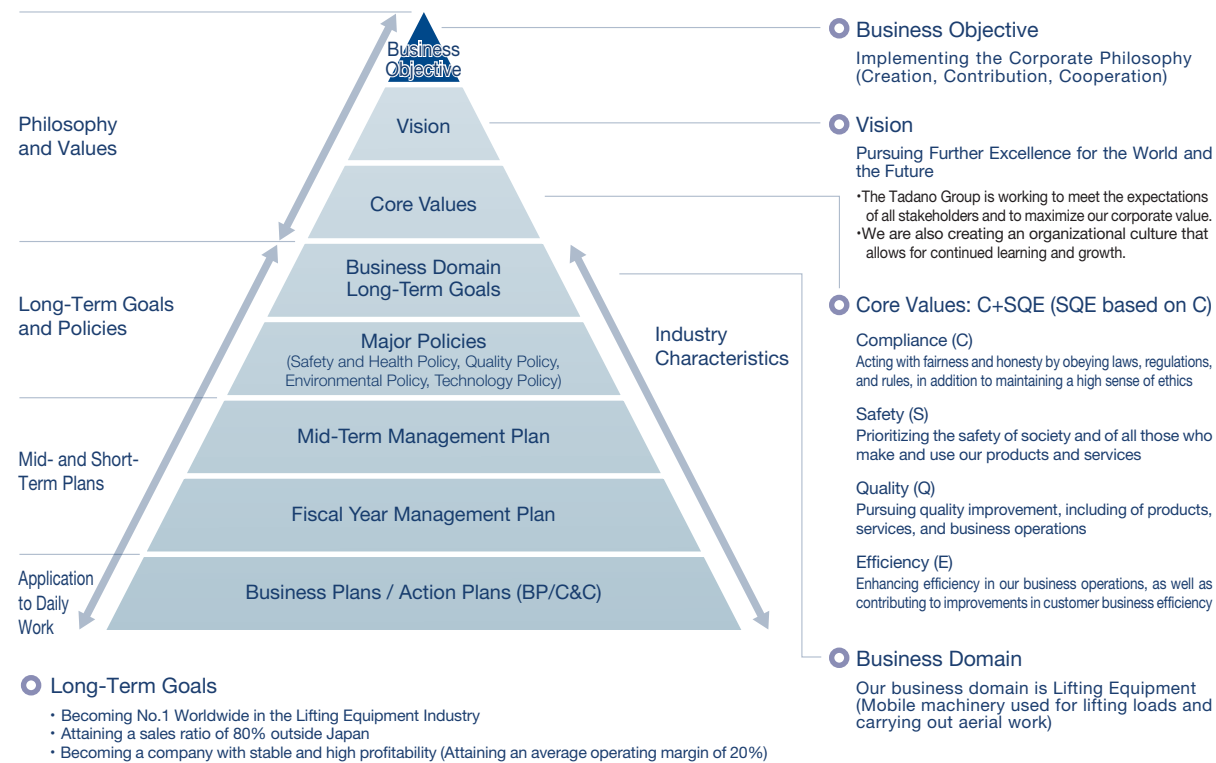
Business Objective

Vision

Core Values

Business Domain
Long-Term Goals

Major Policies
(Safety and Health Policy, Quality Policy, Environmental Policy, Technology Policy)

Mid-Term Management Plan

Fiscal Year Management Plan

Business Plans / Action Plans (BP/C&C)

Philosophy and Values

Long-Term Goals and Policies

Mid- and Short-Term Plans

Application to Daily Work

Industry Characteristics

Business Objective
Implementing the Corporate Philosophy (Creation, Contribution, Cooperation)

Vision
Pursuing Further Excellence for the World and the Future
・The Tadano Group is working to meet the expectations of all stakeholders and to maximize our corporate value.
・We are also creating an organizational culture that allows for continued learning and growth.

Core Values: C+SQE (SQE based on C)
Compliance (C)
Acting with fairness and honesty by obeying laws, regulations, and rules, in addition to maintaining a high sense of ethics
Safety (S)
Prioritizing the safety of society and of all those who make and use our products and services
Quality (Q)
Pursuing quality improvement, including of products, services, and business operations
Efficiency (E)
Enhancing efficiency in our business operations, as well as contributing to improvements in customer business efficiency

Business Domain
Our business domain is Lifting Equipment (Mobile machinery used for lifting loads and carrying out aerial work)

Long-Term Goals
・Becoming No.1 Worldwide in the Lifting Equipment Industry
・Attaining a sales ratio of 80% outside Japan
・Becoming a company with stable and high profitability (Attaining an average operating margin of 20%)